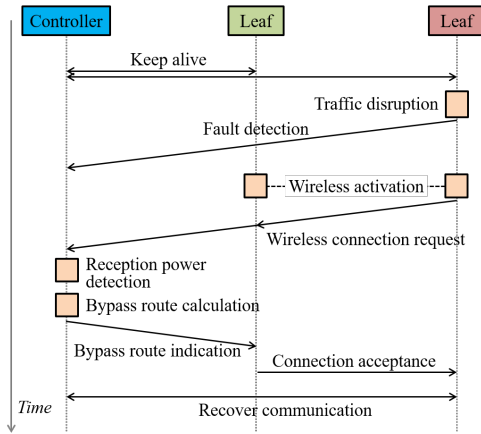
Controller

Leaf

Leaf

Keep alive

Traffic disruption

Fault detection

Wireless activation

Wireless connection request

Reception power detection

Bypass route calculation

Bypass route indication

Connection acceptance

Time

Recover communication